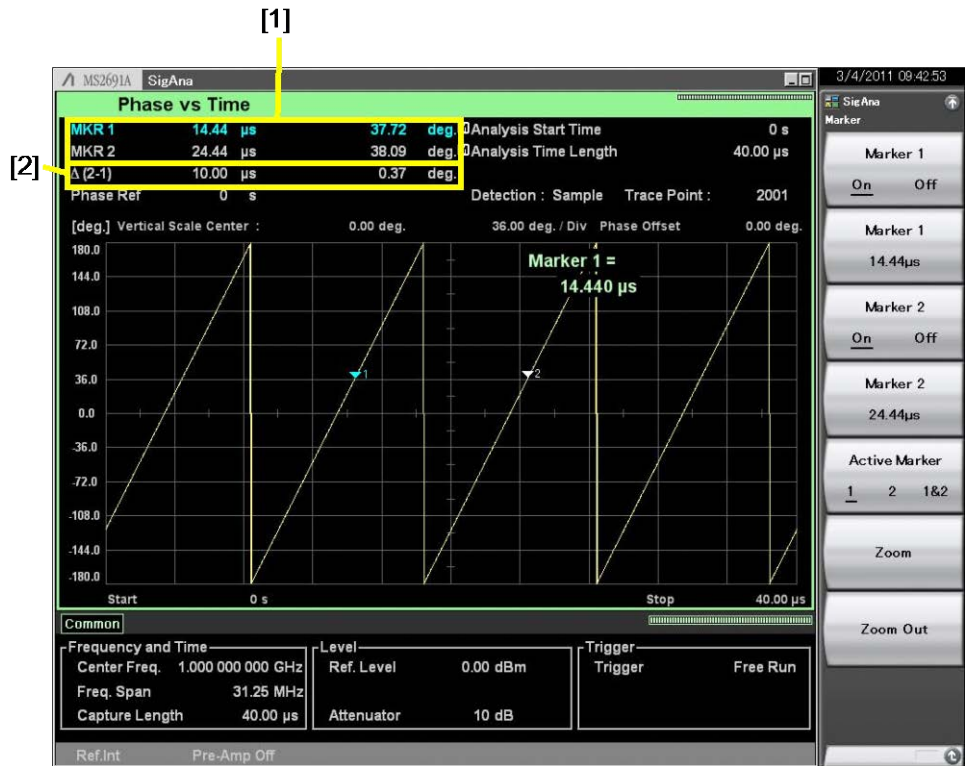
[1]

[2]

MS2691A SigAna

Phase vs Time

| | | | |
|---|---|---|---|
| MKR 1 | 14.44 µs | 37.72 | deg. |
| MKR 2 | 24.44 µs | 38.09 | deg. |
| Δ (2-1) | 10.00 µs | 0.37 | deg. |
| Phase Ref | 0 s | | |

Analysis Start Time 0 s
Analysis Time Length 40.00 µs

Detection : Sample Trace Point : 2001

[deg.] Vertical Scale Center : 0.00 deg. 36.00 deg. / Div Phase Offset 0.00 deg.

180.0
144.0
108.0
72.0
36.0
0.0
-36.0
-72.0
-108.0
-144.0
-180.0

Marker 1 = 14.440 µs

1
2

Start 0 s Stop 40.00 µs

Common

Frequency and Time
Center Freq. 1.000 000 000 GHz
Freq. Span 31.25 MHz
Capture Length 40.00 µs

Level
Ref. Level 0.00 dBm
Attenuator 10 dB

Trigger
Trigger Free Run

Ref.Int Pre-Amp Off

3/4/2011 09:42:53

SigAna
Marker

Marker 1
On Off

Marker 1
14.44µs

Marker 2
On Off

Marker 2
24.44µs

Active Marker
1 2 1&2

Zoom

Zoom Out